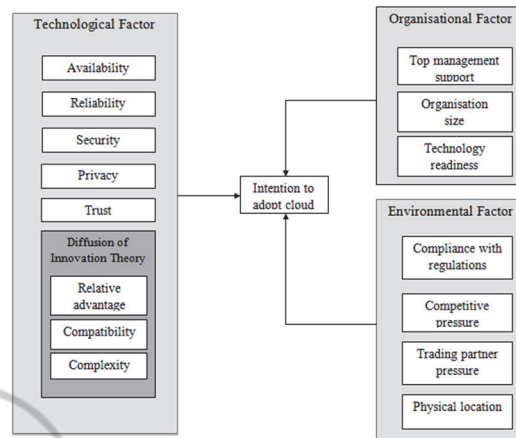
Technological Factor

Availability

Reliability

Security

Privacy

Trust

Diffusion of Innovation Theory

Relative advantage

Compatibility

Complexity

Intention to adopt cloud

Organisational Factor

Top management support

Organisation size

Technology readiness

Environmental Factor

Compliance with regulations

Competitive pressure

Trading partner pressure

Physical location